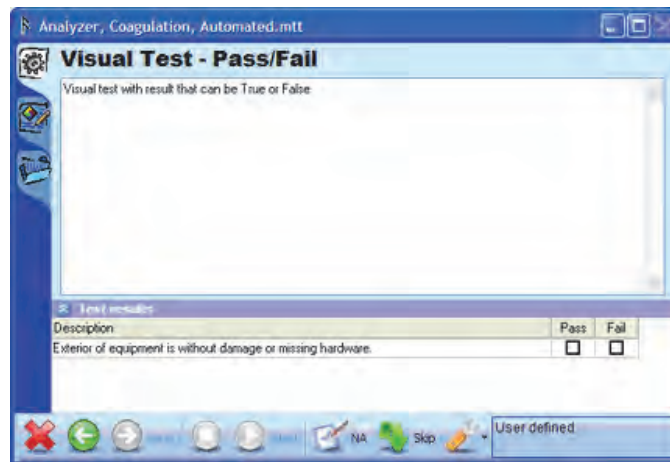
Analyzer, Coagulation, Automated.mtt

Visual Test - Pass/Fail

Visual test with result that can be True or False

Test results

| Description | Pass | Fail |
|---|---|---|
| Exterior of equipment is without damage or missing hardware. | ☐ | ☐ |

NA Skip User defined